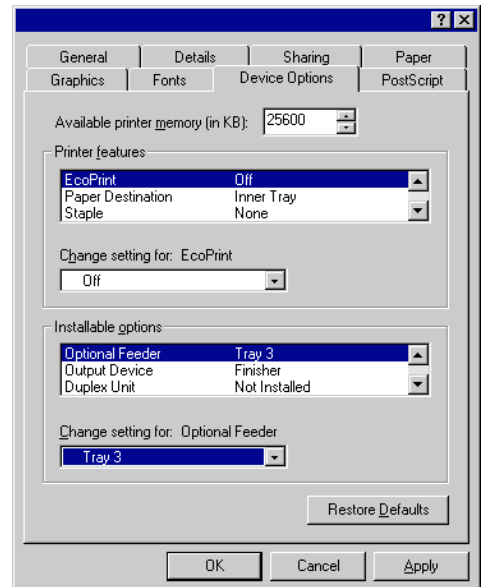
? X

General | Details | Sharing | Paper
Graphics | Fonts | Device Options | PostScript

Available printer memory (in KB): 25600

Printer features

| EcoPrint | Off |
|---|---|
| Paper Destination | Inner Tray |
| Staple | None |

Change setting for: EcoPrint

Off

Installable options

| Optional Feeder | Tray 3 |
|---|---|
| Output Device | Finisher |
| Duplex Unit | Not Installed |

Change setting for: Optional Feeder

Tray 3

Restore Defaults

OK | Cancel | Apply